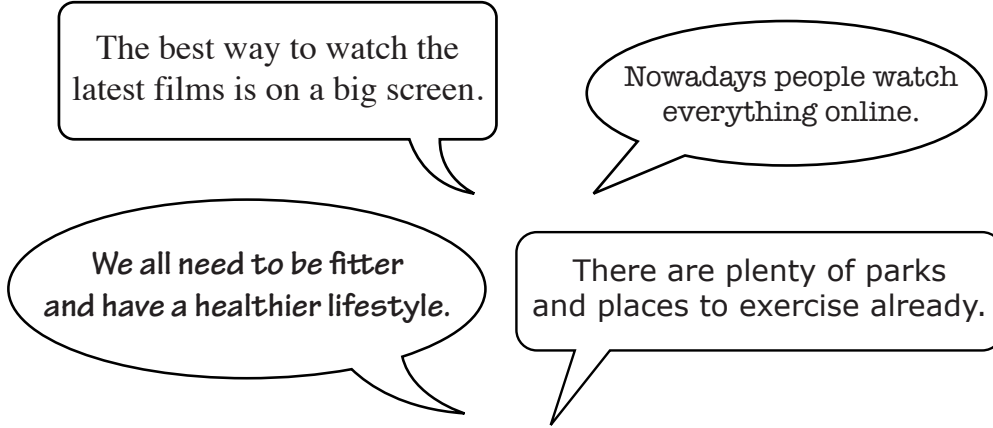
The best way to watch the latest films is on a big screen.

Nowadays people watch everything online.

We all need to be fitter and have a healthier lifestyle.

There are plenty of parks and places to exercise already.